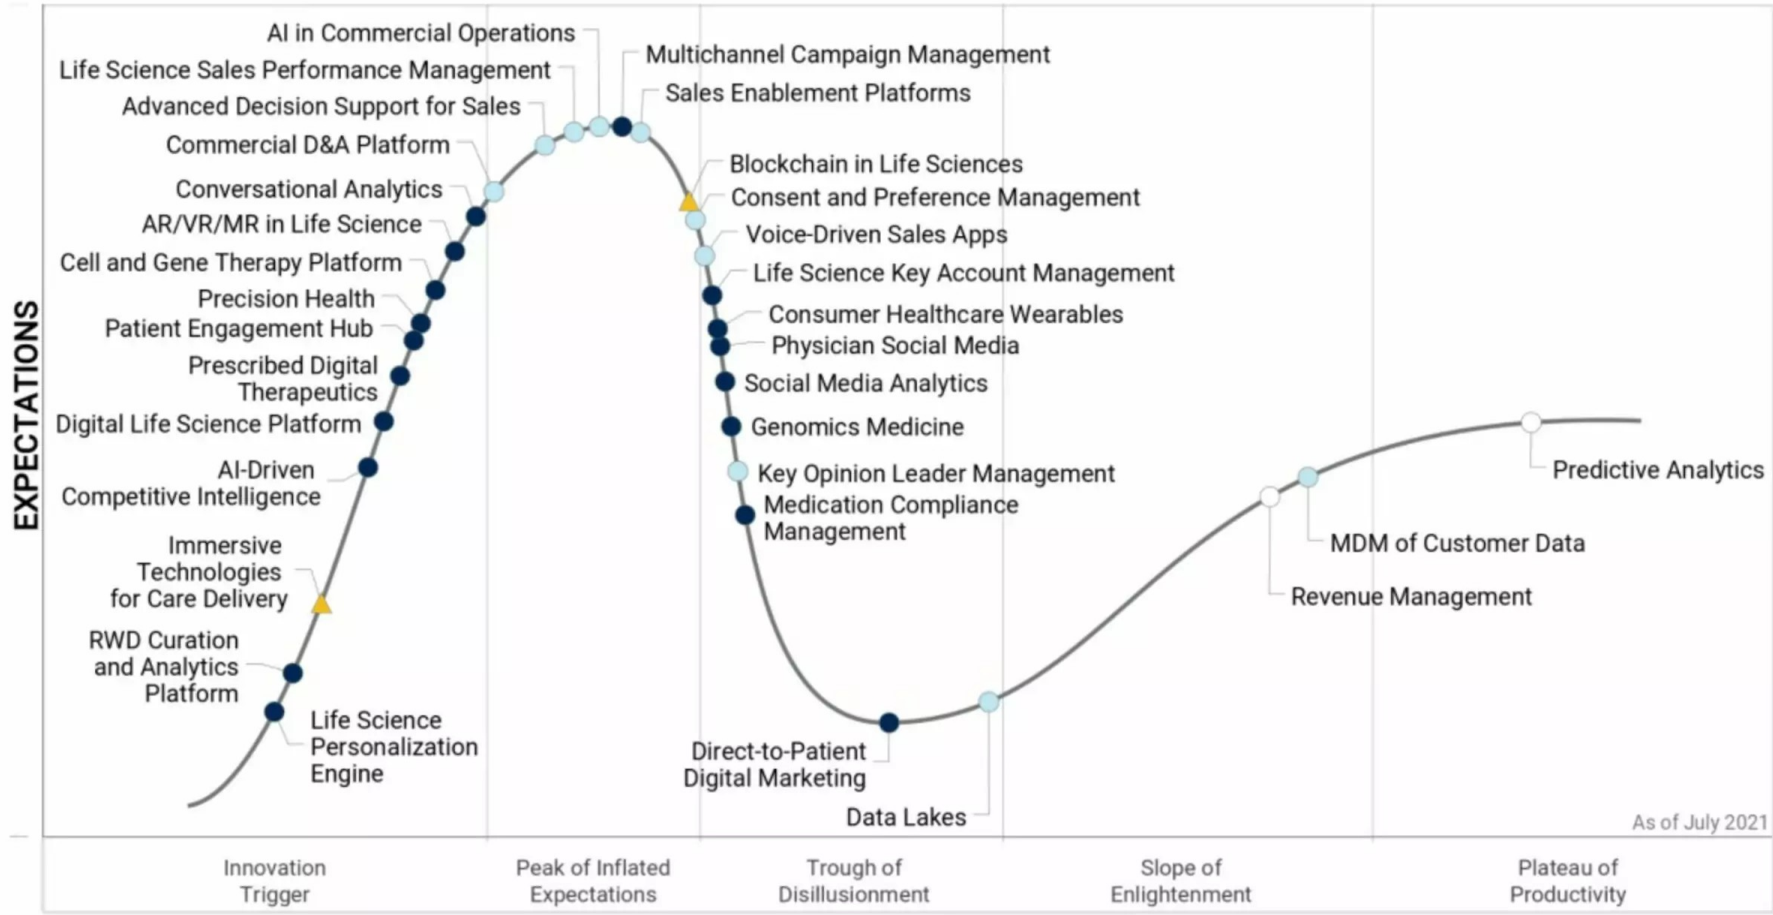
EXPECTATIONS

AI in Commercial Operations
Life Science Sales Performance Management
Advanced Decision Support for Sales
Commercial D&A Platform
Conversational Analytics
AR/VR/MR in Life Science
Cell and Gene Therapy Platform
Precision Health
Patient Engagement Hub
Prescribed Digital Therapeutics
Digital Life Science Platform
AI-Driven Competitive Intelligence
Immersive Technologies for Care Delivery
RWD Curation and Analytics Platform
Life Science Personalization Engine

Multichannel Campaign Management
Sales Enablement Platforms
Blockchain in Life Sciences
Consent and Preference Management
Voice-Driven Sales Apps
Life Science Key Account Management
Consumer Healthcare Wearables
Physician Social Media
Social Media Analytics
Genomics Medicine
Key Opinion Leader Management
Medication Compliance Management
Direct-to-Patient Digital Marketing
Data Lakes

Predictive Analytics
MDM of Customer Data
Revenue Management

As of July 2021

Innovation Trigger
Peak of Inflated Expectations
Trough of Disillusionment
Slope of Enlightenment
Plateau of Productivity